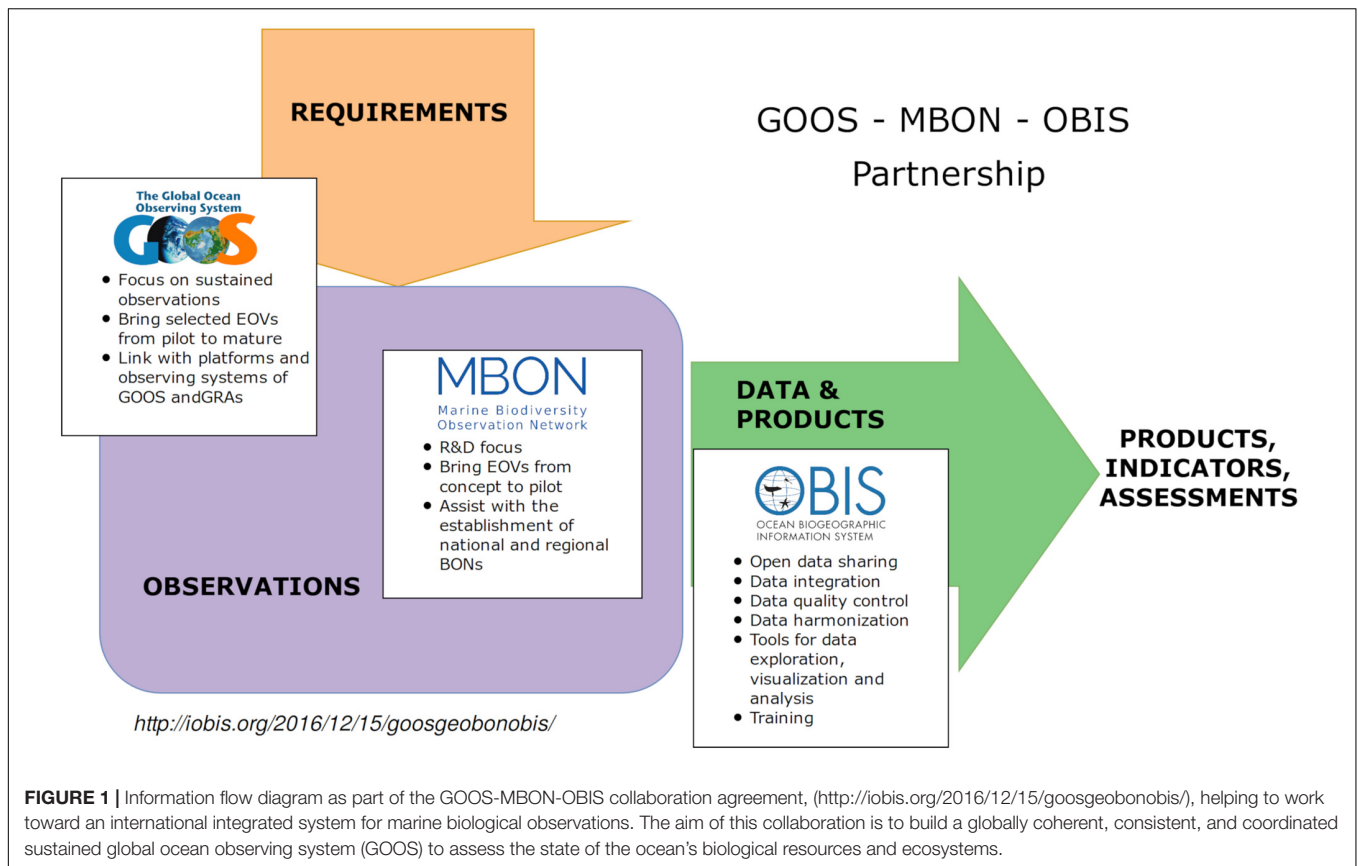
REQUIREMENTS

GOOS - MBON - OBIS
Partnership

The Global Ocean Observing System
GOOS

- Focus on sustained observations
- Bring selected EOVs from pilot to mature
- Link with platforms and observing systems of GOOS andGRAs

MBON
Marine Biodiversity Observation Network

- R&D focus
- Bring EOVs from concept to pilot
- Assist with the establishment of national and regional BONs

OBSERVATIONS

DATA & PRODUCTS

OBIS
OCEAN BIOGEOGRAPHIC INFORMATION SYSTEM

- Open data sharing
- Data integration
- Data quality control
- Data harmonization
- Tools for data exploration, visualization and analysis
- Training

PRODUCTS, INDICATORS, ASSESSMENTS

http://iobis.org/2016/12/15/goosgeobonobis/

FIGURE 1 | Information flow diagram as part of the GOOS-MBON-OBIS collaboration agreement, (http://iobis.org/2016/12/15/goosgeobonobis/), helping to work toward an international integrated system for marine biological observations. The aim of this collaboration is to build a globally coherent, consistent, and coordinated sustained global ocean observing system (GOOS) to assess the state of the ocean's biological resources and ecosystems.